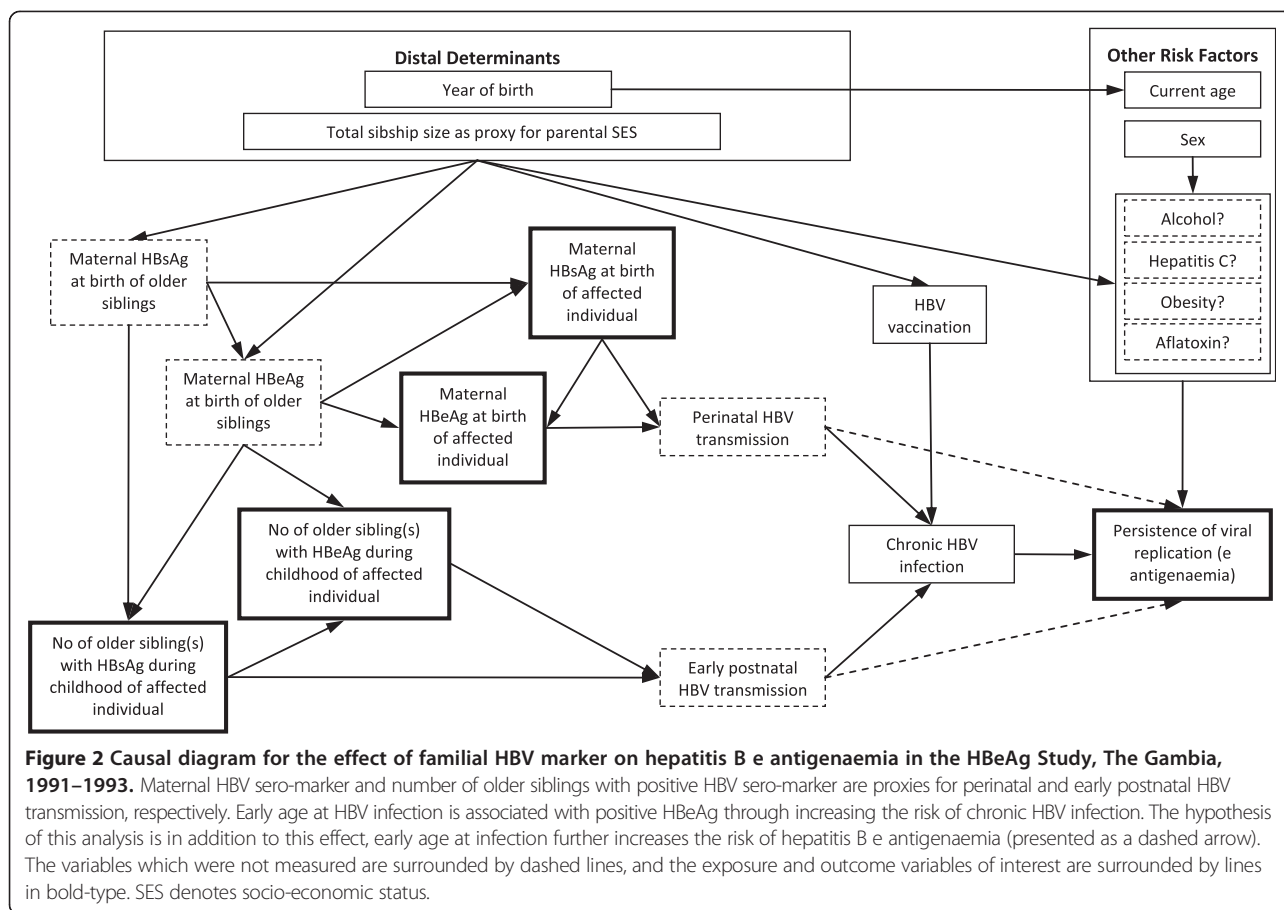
Distal Determinants

Year of birth

Total sibship size as proxy for parental SES

Other Risk Factors

Current age

Sex

Alcohol?

Hepatitis C?

Obesity?

Aflatoxin?

Maternal HBsAg at birth of older siblings

Maternal HBsAg at birth of affected individual

Maternal HBeAg at birth of older siblings

Maternal HBeAg at birth of affected individual

HBV vaccination

Perinatal HBV transmission

No of older sibling(s) with HBeAg during childhood of affected individual

Chronic HBV infection

Persistence of viral replication (e antigenaemia)

No of older sibling(s) with HBsAg during childhood of affected individual

Early postnatal HBV transmission

**Figure 2 Causal diagram for the effect of familial HBV marker on hepatitis B e antigenaemia in the HBeAg Study, The Gambia, 1991–1993.** Maternal HBV sero-marker and number of older siblings with positive HBV sero-marker are proxies for perinatal and early postnatal HBV transmission, respectively. Early age at HBV infection is associated with positive HBeAg through increasing the risk of chronic HBV infection. The hypothesis of this analysis is in addition to this effect, early age at infection further increases the risk of hepatitis B e antigenaemia (presented as a dashed arrow). The variables which were not measured are surrounded by dashed lines, and the exposure and outcome variables of interest are surrounded by lines in bold-type. SES denotes socio-economic status.